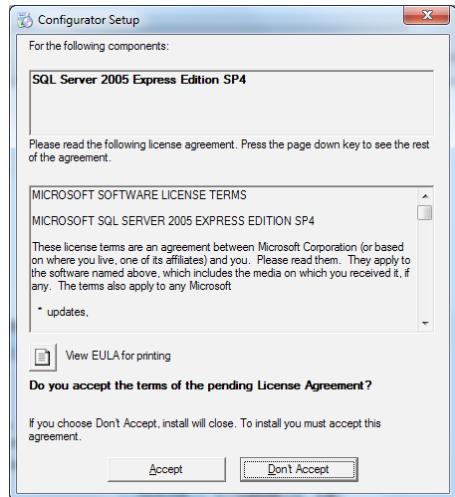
Configurator Setup

For the following components:

SQL Server 2005 Express Edition SP4

Please read the following license agreement. Press the page down key to see the rest of the agreement.

MICROSOFT SOFTWARE LICENSE TERMS

MICROSOFT SQL SERVER 2005 EXPRESS EDITION SP4

These license terms are an agreement between Microsoft Corporation (or based on where you live, one of its affiliates) and you. Please read them. They apply to the software named above, which includes the media on which you received it, if any. The terms also apply to any Microsoft

* updates,

View EULA for printing

Do you accept the terms of the pending License Agreement?

If you choose Don't Accept, install will close. To install you must accept this agreement.

Accept

Don't Accept